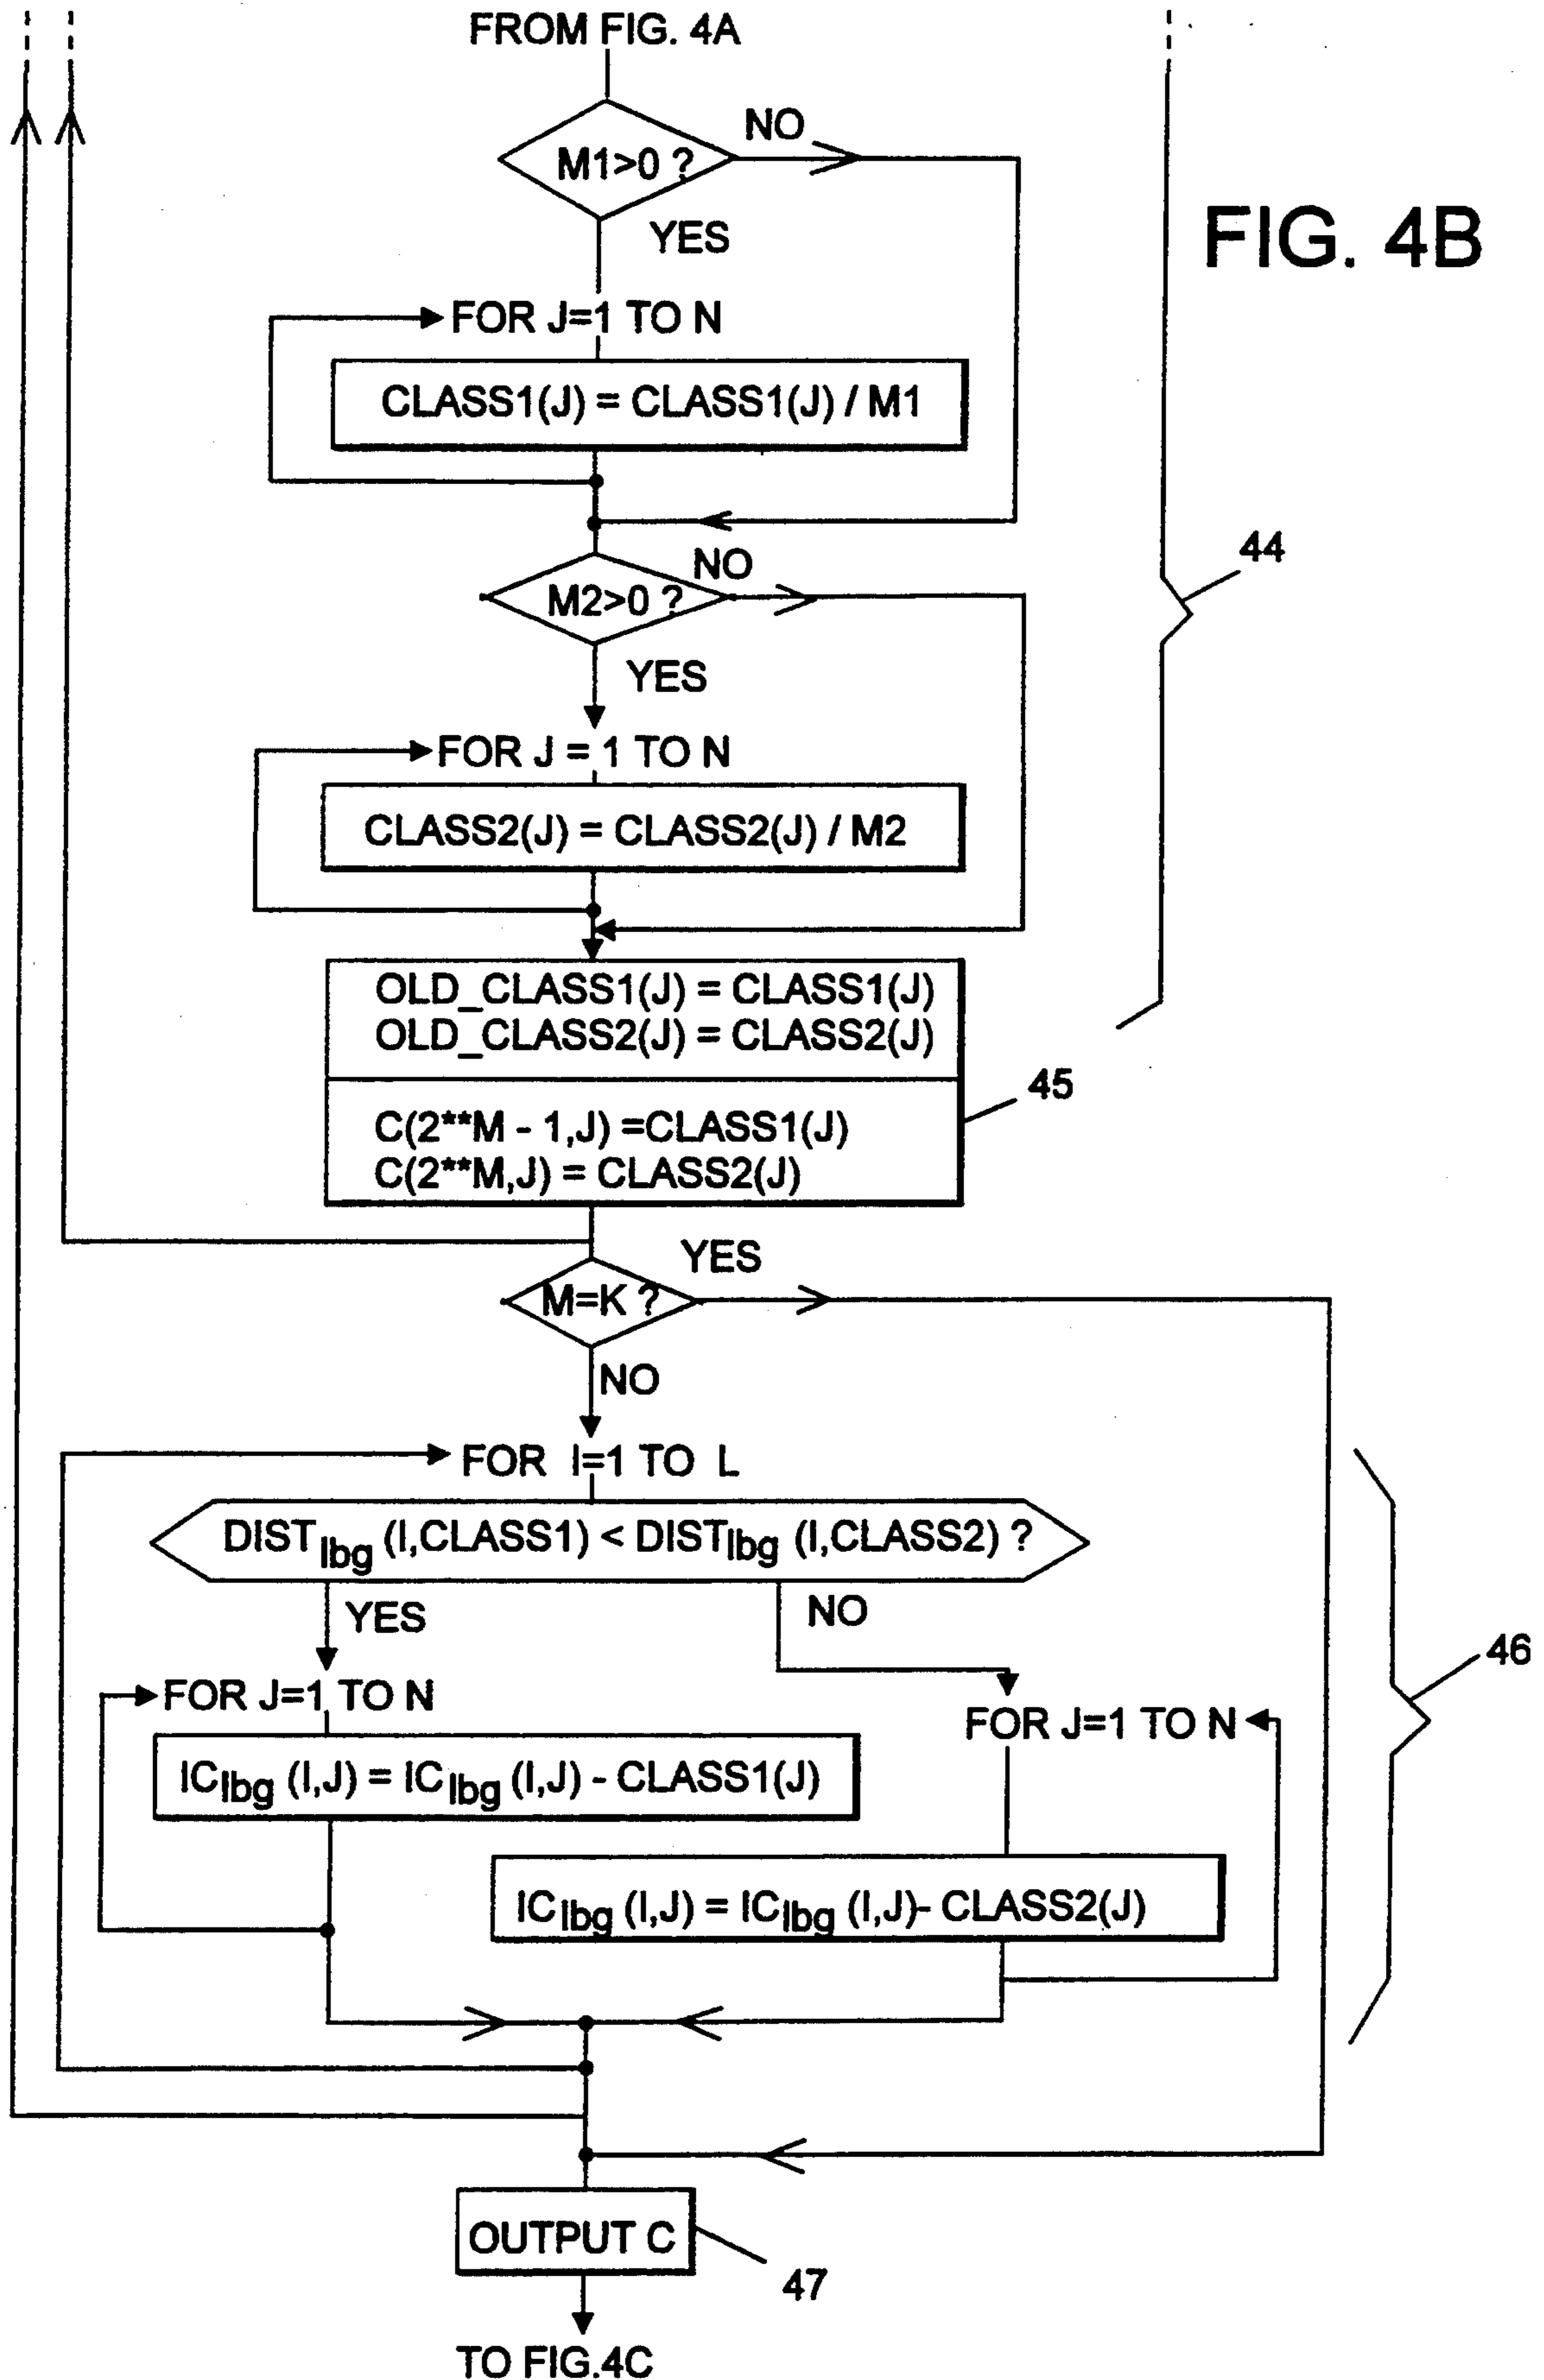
FROM FIG. 4A

M1>0 ?

NO

YES

FIG. 4B

FOR J=1 TO N

CLASS1(J) = CLASS1(J) / M1

M2>0 ?

NO

44

YES

FOR J = 1 TO N

CLASS2(J) = CLASS2(J) / M2

OLD_CLASS1(J) = CLASS1(J)
OLD_CLASS2(J) = CLASS2(J)

45

C(2**M - 1,J) =CLASS1(J)
C(2**M,J) = CLASS2(J)

YES

M=K ?

NO

FOR I=1 TO L

DIST$_{lbg}$ (I,CLASS1) < DIST$_{lbg}$ (I,CLASS2) ?

YES

NO

46

FOR J=1 TO N

IC$_{lbg}$ (I,J) = IC$_{lbg}$ (I,J) - CLASS1(J)

FOR J=1 TO N

IC$_{lbg}$ (I,J) = IC$_{lbg}$ (I,J)- CLASS2(J)

OUTPUT C

47

TO FIG.4C